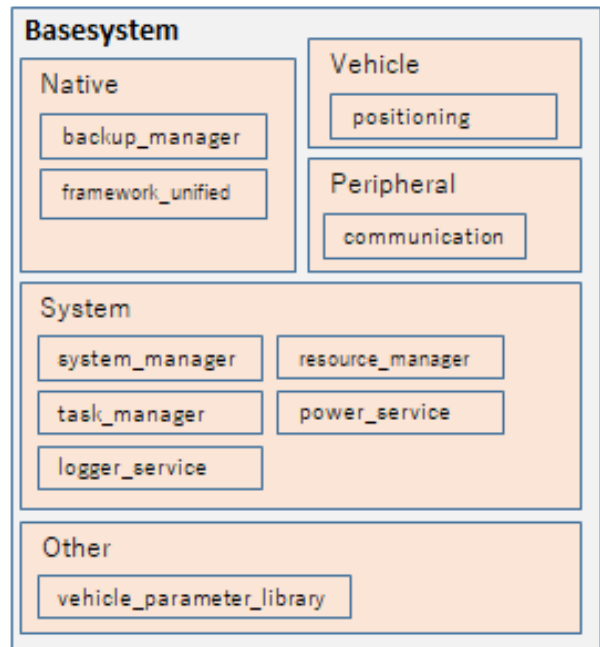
Basesystem

Native

backup_manager

framework_unified

Vehicle

positioning

Peripheral

communication

System

system_manager

resource_manager

task_manager

power_service

logger_service

Other

vehicle_parameter_library